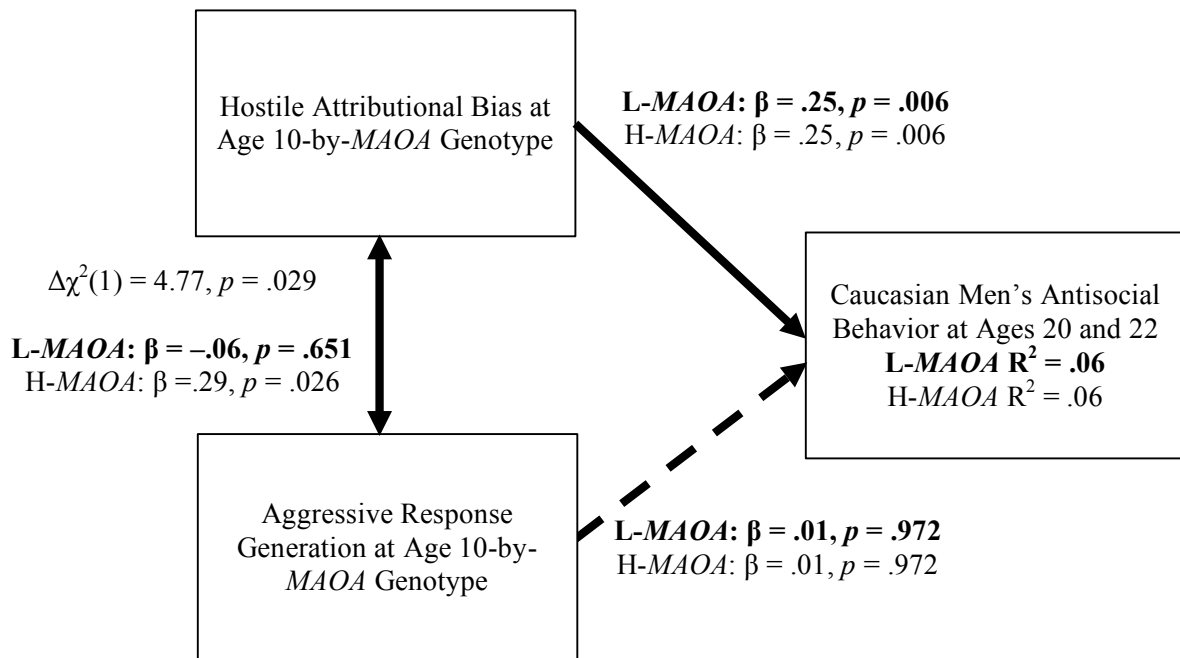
Hostile Attributional Bias at Age 10-by-MAOA Genotype

L-MAOA: $\beta = .25$, $p = .006$
H-MAOA: $\beta = .25$, $p = .006$

$\Delta\chi^2(1) = 4.77$, $p = .029$

L-MAOA: $\beta = -.06$, $p = .651$
H-MAOA: $\beta = .29$, $p = .026$

Caucasian Men's Antisocial Behavior at Ages 20 and 22
L-MAOA $R^2 = .06$
H-MAOA $R^2 = .06$

Aggressive Response Generation at Age 10-by-MAOA Genotype

L-MAOA: $\beta = .01$, $p = .972$
H-MAOA: $\beta = .01$, $p = .972$